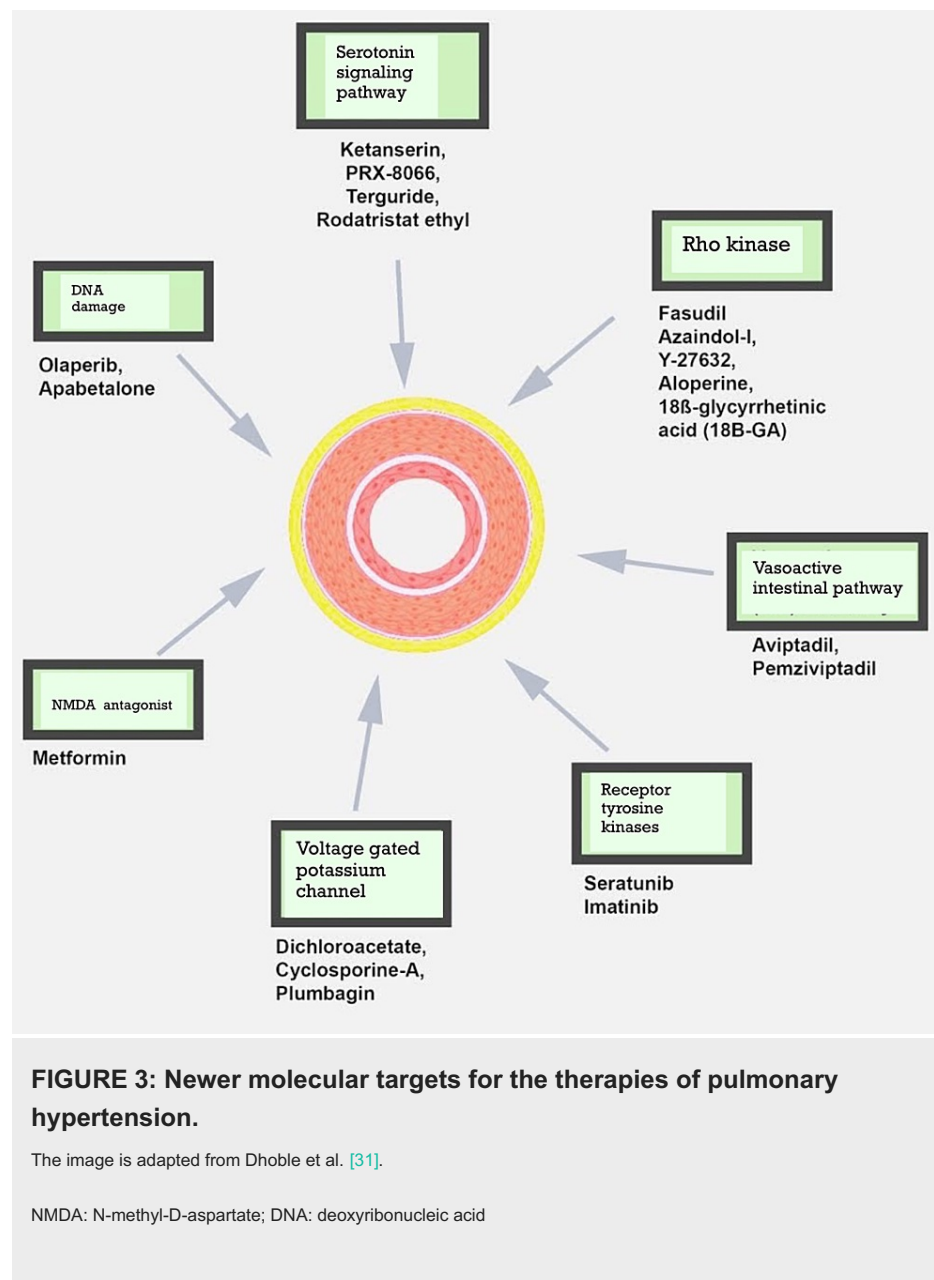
Serotonin signaling pathway

Ketanserin, PRX-8066, Terguride, Rodatristat ethyl

Rho kinase

Fasudil Azaindol-I, Y-27632, Aloperine, 18ß-glycyrrhetinic acid (18B-GA)

DNA damage

Olaperib, Apabetalone

Vasoactive intestinal pathway

Aviptadil, Pemziviptadil

NMDA antagonist

Metformin

Receptor tyrosine kinases

Seratunib Imatinib

Voltage gated potassium channel

Dichloroacetate, Cyclosporine-A, Plumbagin

FIGURE 3: Newer molecular targets for the therapies of pulmonary hypertension.

The image is adapted from Dhoble et al. [31].

NMDA: N-methyl-D-aspartate; DNA: deoxyribonucleic acid